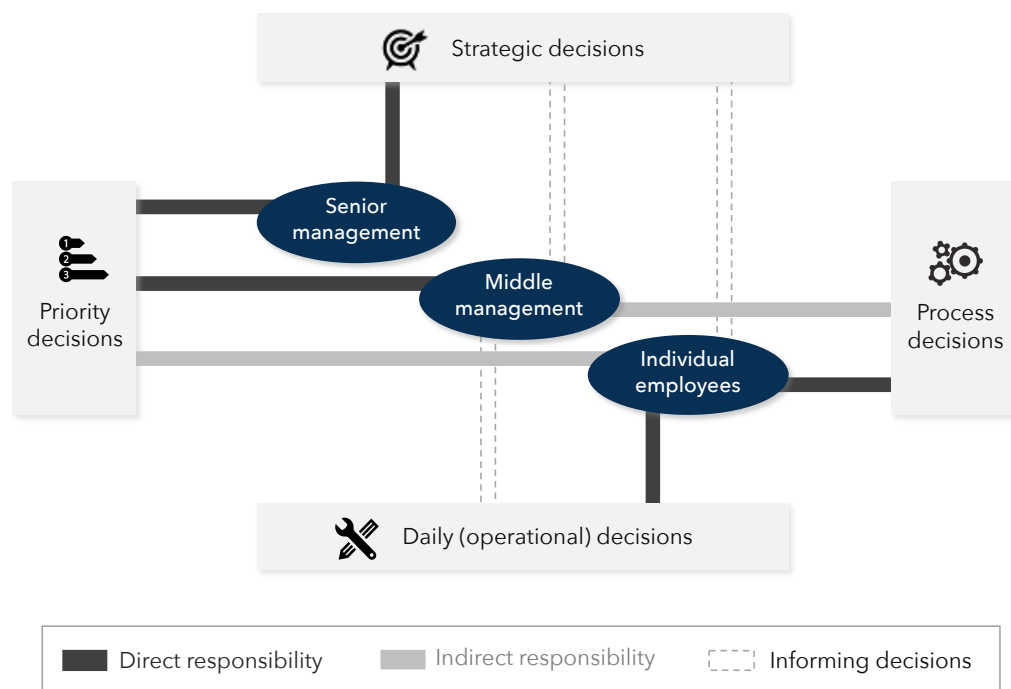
Strategic decisions

Senior management

Middle management

Individual employees

Priority decisions

Process decisions

Daily (operational) decisions

Direct responsibility
Indirect responsibility
Informing decisions